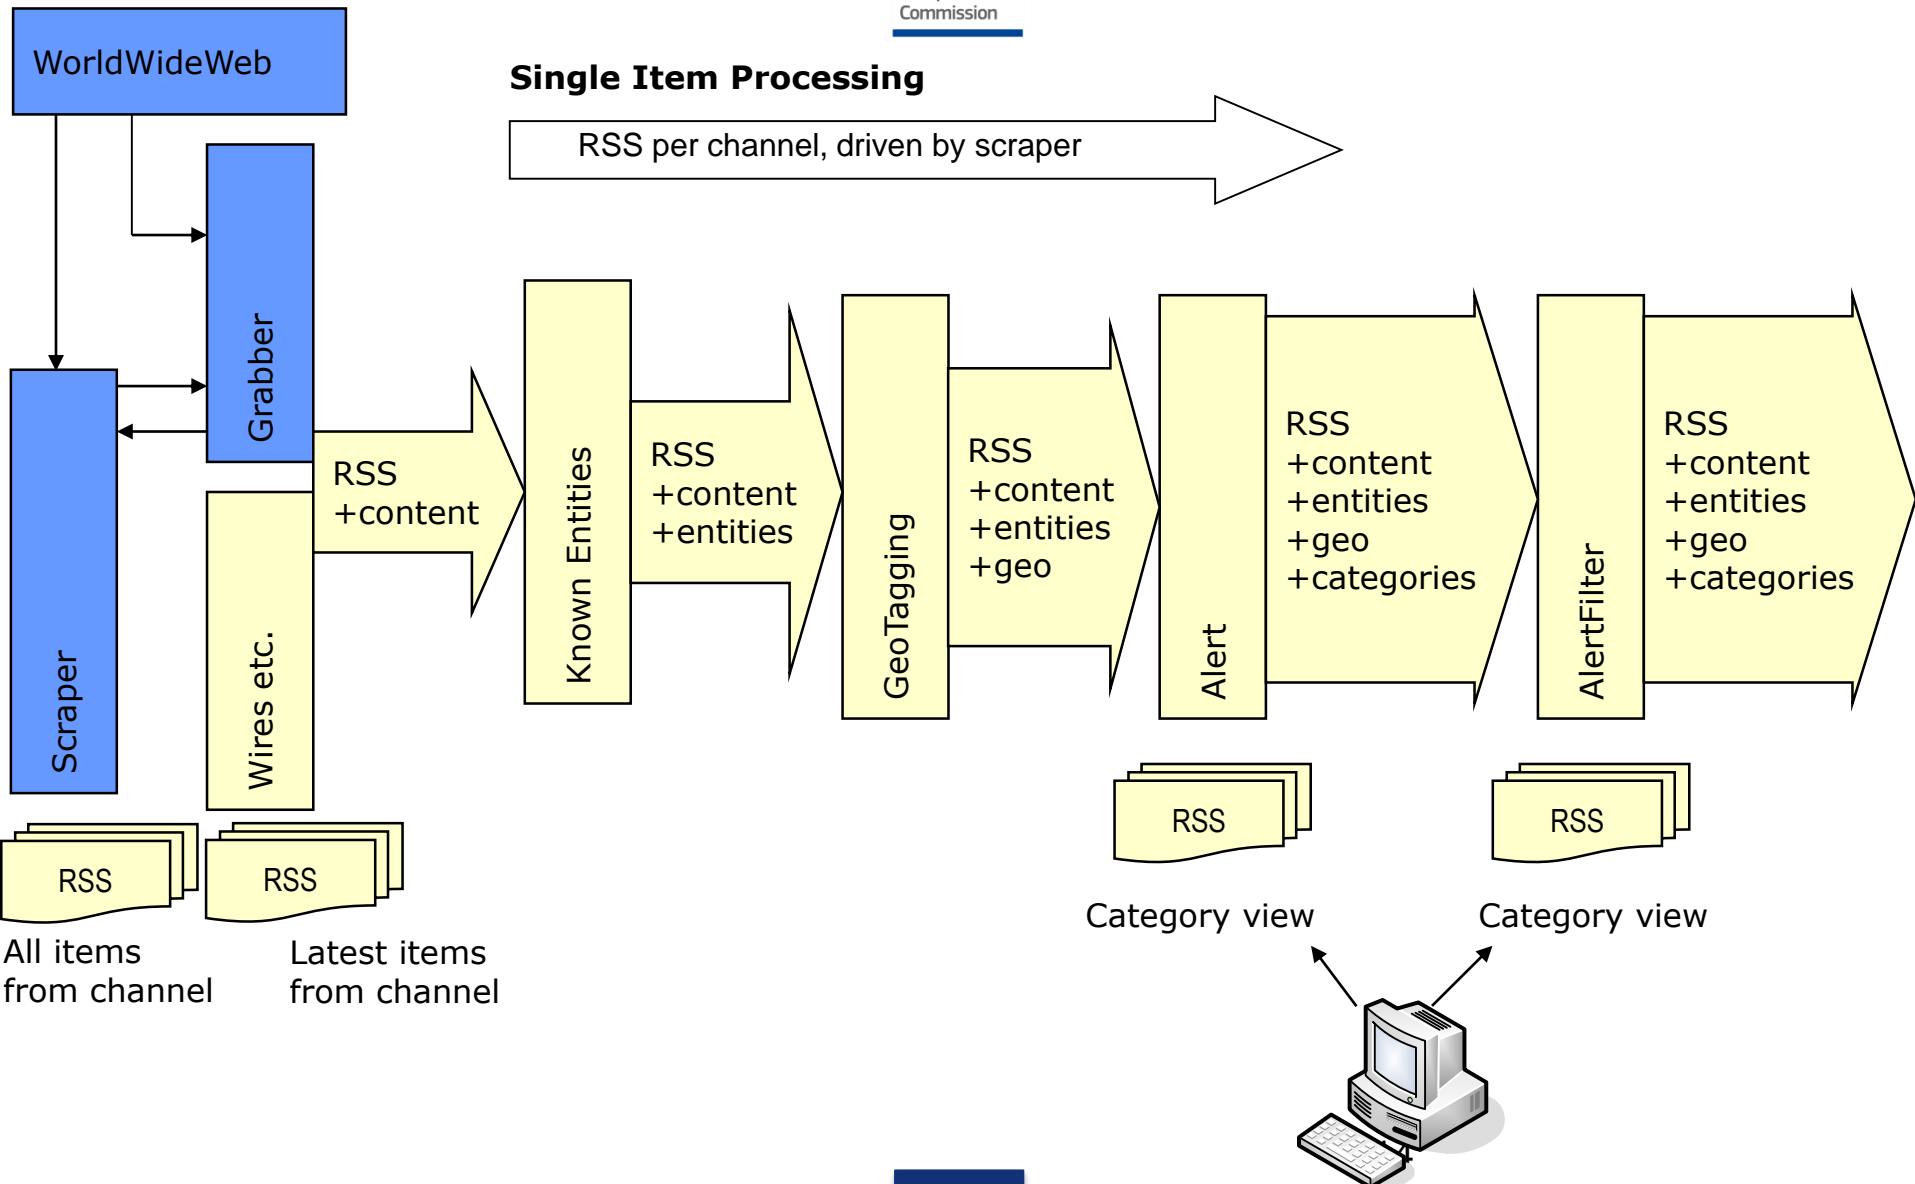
Commission

WorldWideWeb

Single Item Processing

RSS per channel, driven by scraper

Grabber

Scraper

Wires etc.

RSS
+content

Known Entities

RSS
+content
+entities

GeoTagging

RSS
+content
+entities
+geo

Alert

RSS
+content
+entities
+geo
+categories

AlertFilter

RSS
+content
+entities
+geo
+categories

RSS

RSS

RSS

RSS

All items from channel

Latest items from channel

Category view

Category view